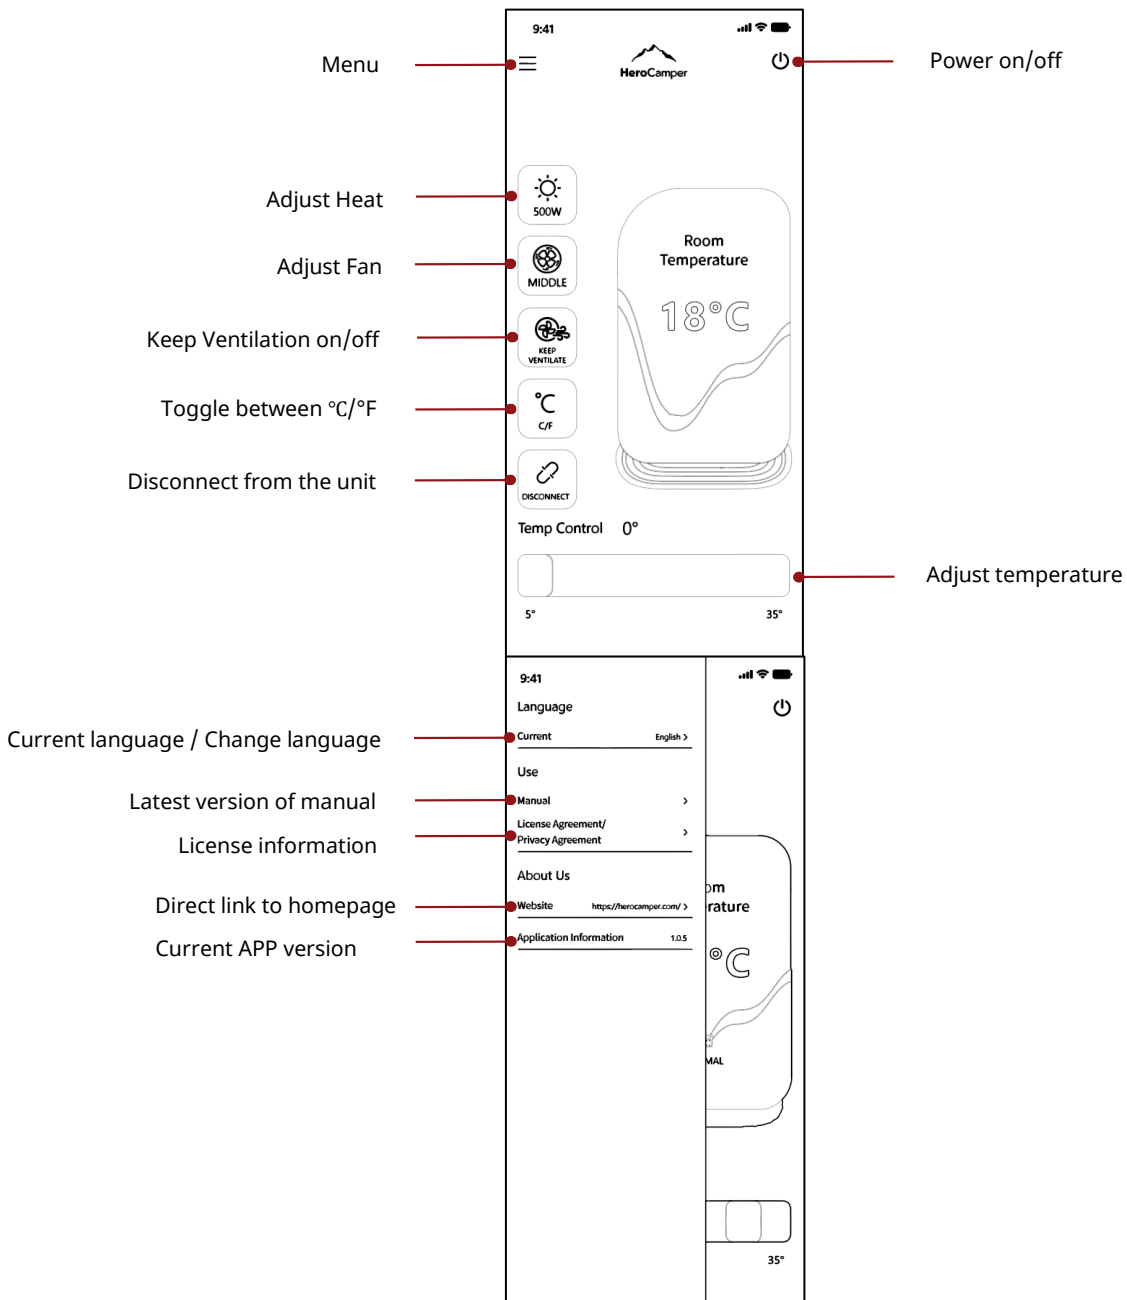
9:41

HeroCamper

Menu

Power on/off

Adjust Heat

500W

Adjust Fan

MIDDLE

Keep Ventilation on/off

KEEP VENTILATE

Toggle between ℃/°F

℃

C/F

Disconnect from the unit

DISCONNECT

Room Temperature

18℃

Temp Control 0°

Adjust temperature

5°

35°

9:41

Language

Current language / Change language

Current English >

Use

Latest version of manual

Manual >

License information

License Agreement/ Privacy Agreement >

About Us

Direct link to homepage

Website https://herocamper.com/ >

Current APP version

Application Information 1.0.5

om
rature

°C

MAL

35°